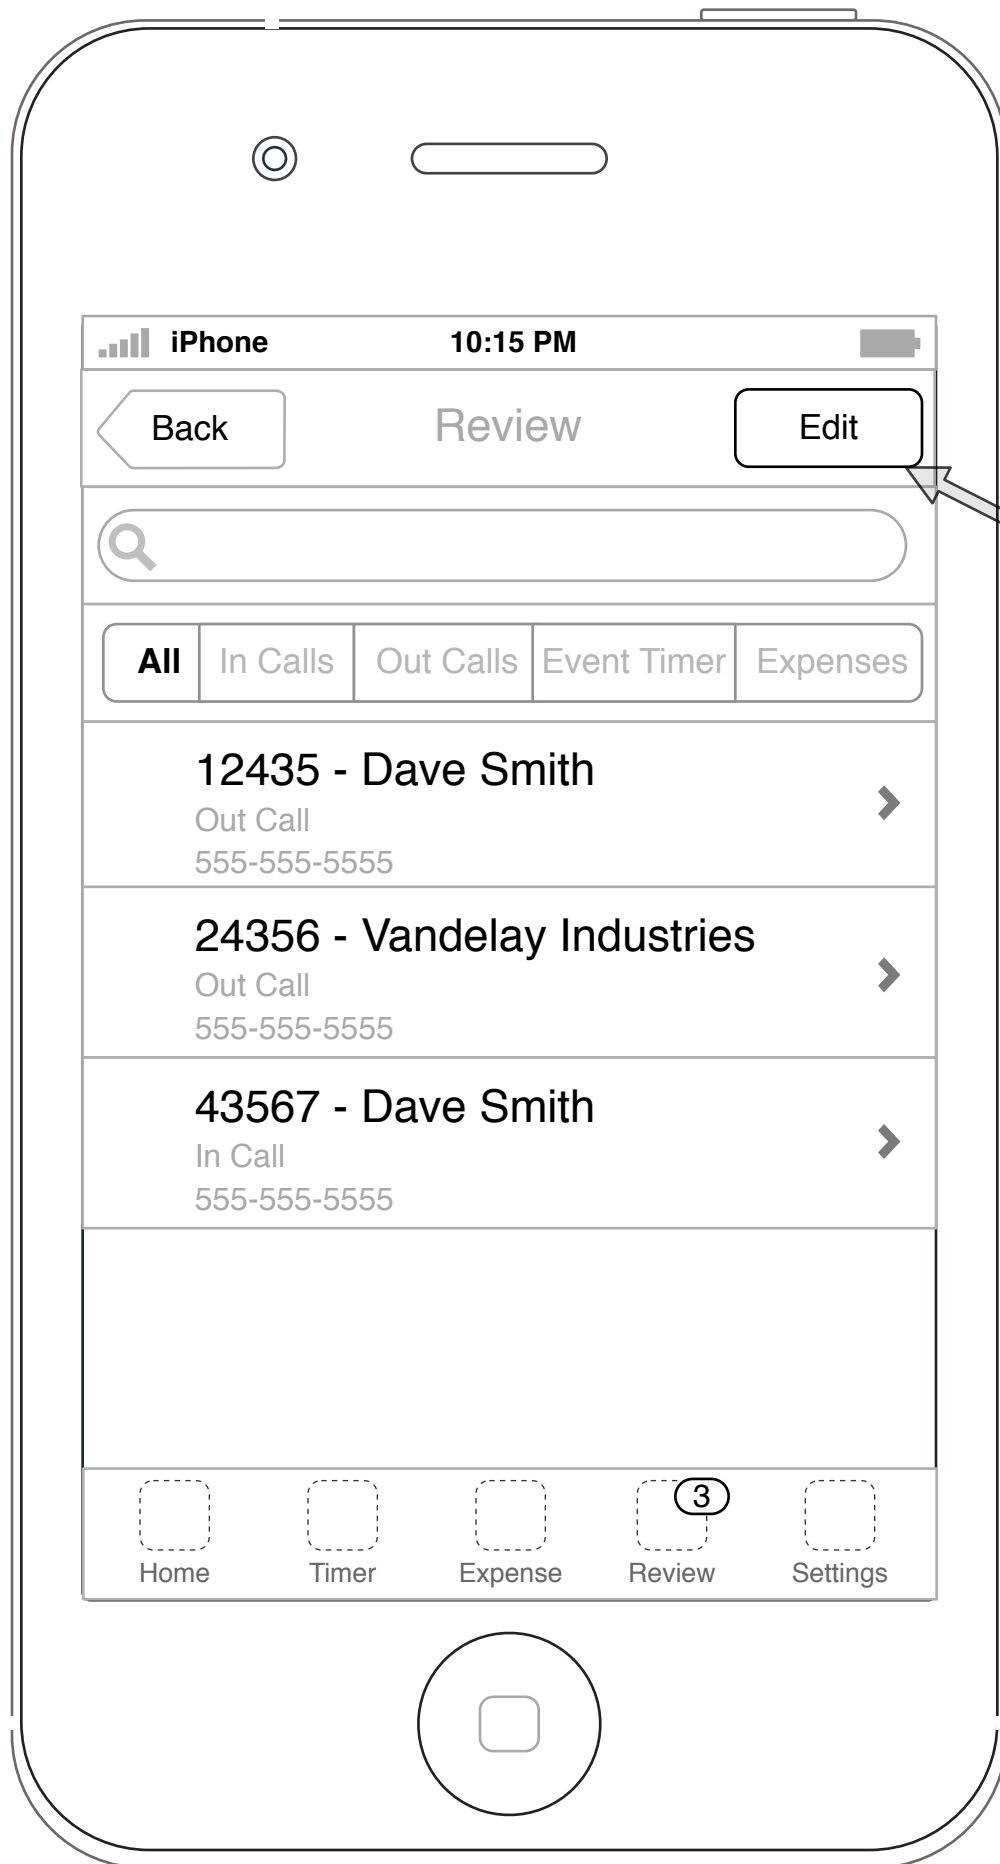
iPhone 10:15 PM

Back Review Edit

All | In Calls | Out Calls | Event Timer | Expenses

12435 - Dave Smith
Out Call
555-555-5555

24356 - Vandelay Industries
Out Call
555-555-5555

43567 - Dave Smith
In Call
555-555-5555

Home Timer Expense 3 Review Settings